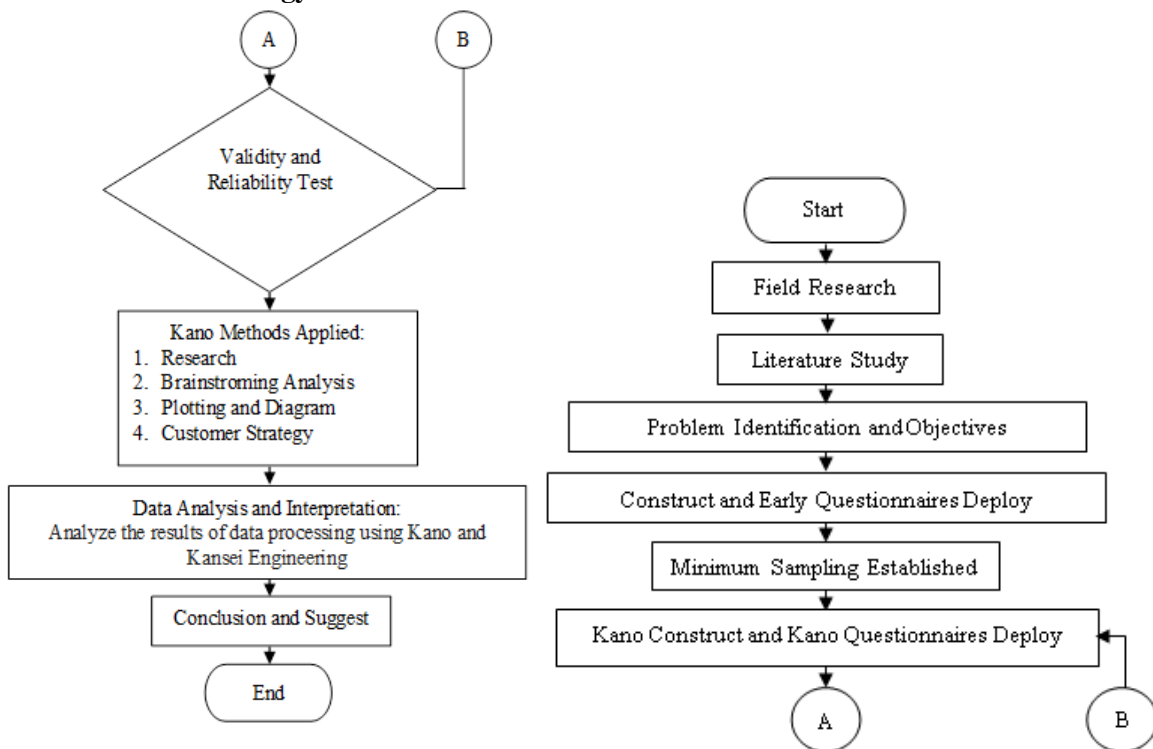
A

B

Validity and Reliability Test

Kano Methods Applied:
1. Research
2. Brainstroming Analysis
3. Plotting and Diagram
4. Customer Strategy

Data Analysis and Interpretation: Analyze the results of data processing using Kano and Kansei Engineering

Conclusion and Suggest

End

Start

Field Research

Literature Study

Problem Identification and Objectives

Construct and Early Questionnaires Deploy

Minimum Sampling Established

Kano Construct and Kano Questionnaires Deploy

A

B